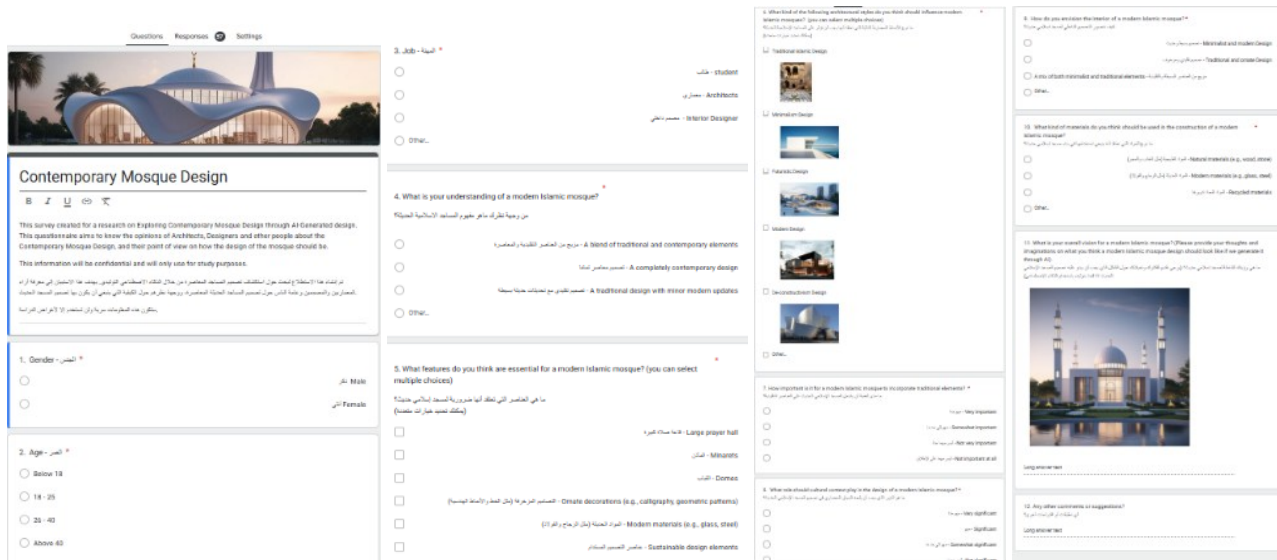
Questions Responses 37 Settings

Contemporary Mosque Design

This survey created for a research on Exploring Contemporary Mosque Design through AI-Generated design. This questionnaire aims to know the opinions of Architects, Designers and other people about the Contemporary Mosque Design, and their point of view on how the design of the mosque should be.

This information will be confidential and will only use for study purposes.

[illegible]

1. Gender - الجنس *
Male ذكر
Female أنثى

2. Age - العمر *
Below 18
18 - 25
26 - 40
Above 40

3. Job - المهنة *
student - طالب
Architects - معماري
Interior Designer - مصمم داخلي
Other...

4. What is your understanding of a modern Islamic mosque? *
من وجهة نظرك ما هو مفهوم المساجد الإسلامية الحديثة؟
A blend of traditional and contemporary elements - مزيج من العناصر التقليدية والمعاصرة
A completely contemporary design - تصميم معاصر تماما
A traditional design with minor modern updates - تصميم تقليدي مع تحديثات حديثة بسيطة
Other...

5. What features do you think are essential for a modern Islamic mosque? (you can select multiple choices) *
ما هي العناصر التي تعتقد أنها ضرورية لمسجد إسلامي حديث؟ (يمكنك تحديد خيارات متعددة)
Large prayer hall - قاعة صلاة كبيرة
Minarets - المآذن
Domes - القباب
Ornate decorations (e.g., calligraphy, geometric patterns) - التصاميم المزخرفة (مثل الخط والأنماط الهندسية)
Modern materials (e.g., glass, steel) - المواد الحديثة (مثل الزجاج والفولاذ)
Sustainable design elements - عناصر التصميم المستدام

6. What kind of the following architectural styles do you think should influence modern Islamic mosques? (you can select multiple choices) *
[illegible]
Traditional Islamic Design
Minimalism Design
Futuristic Design
Modern Design
Deconstructivism Design
Other...

7. How important is it for a modern Islamic mosque to incorporate traditional elements? *
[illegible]
Very important
Somewhat important
Not very important
Not important at all

8. What role should cultural context play in the design of a modern Islamic mosque? *
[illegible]
Very significant
Significant
Somewhat significant
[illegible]

9. How do you envision the interior of a modern Islamic mosque? *
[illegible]
Minimalist and modern Design
Traditional and ornate Design
A mix of both minimalist and traditional elements
Other...

10. What kind of materials do you think should be used in the construction of a modern Islamic mosque? *
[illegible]
Natural materials (e.g., wood, stone)
Modern materials (e.g., glass, steel)
Recycled materials
Other...

11. What is your overall vision for a modern Islamic mosque? (Please provide your thoughts and imaginations on what you think a modern Islamic mosque design should look like if we generate it through AI).
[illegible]
Long answer text

12. Any other comments or suggestions?
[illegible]
Long answer text